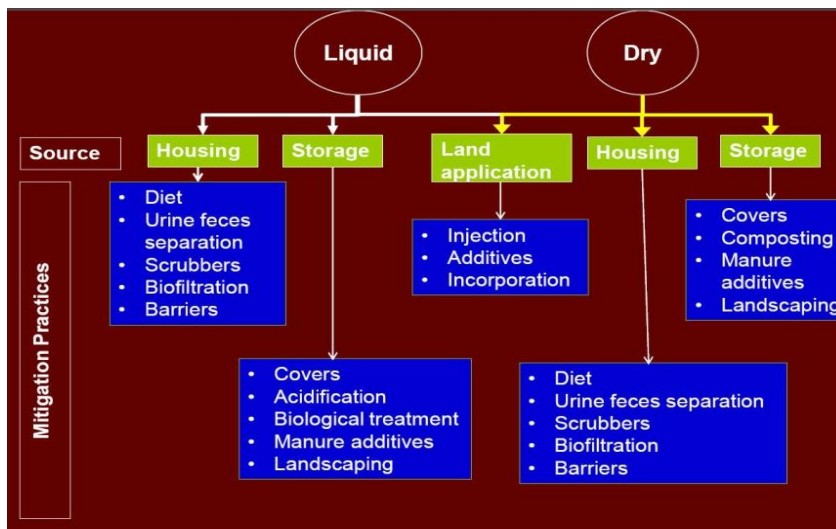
Liquid

Dry

Source

Housing

Storage

Land application

Housing

Storage

Mitigation Practices

- Diet
- Urine feces separation
- Scrubbers
- Biofiltration
- Barriers

- Injection
- Additives
- Incorporation

- Covers
- Composting
- Manure additives
- Landscaping

- Covers
- Acidification
- Biological treatment
- Manure additives
- Landscaping

- Diet
- Urine feces separation
- Scrubbers
- Biofiltration
- Barriers